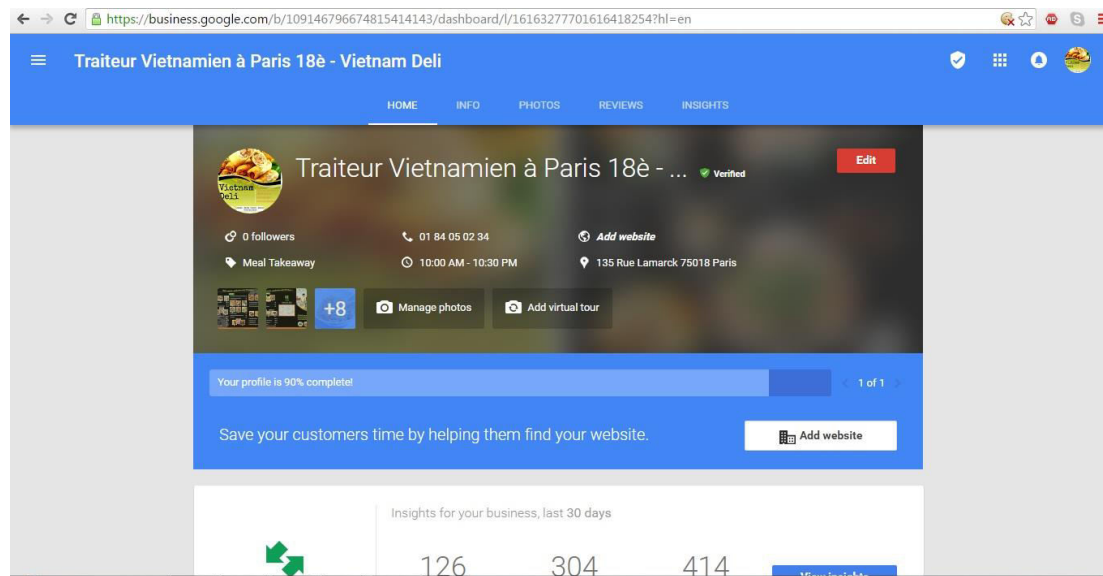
https://business.google.com/b/109146796674815414143/dashboard/l/16163277701616418254?hl=en

Traiteur Vietnamien à Paris 18è - Vietnam Deli

HOME INFO PHOTOS REVIEWS INSIGHTS

Vietnam Deli

Traiteur Vietnamien à Paris 18è - ... Verified

Edit

0 followers
01 84 05 02 34
Add website
Meal Takeaway
10:00 AM - 10:30 PM
135 Rue Lamarck 75018 Paris

+8
Manage photos
Add virtual tour

Your profile is 90% complete!
1 of 1

Save your customers time by helping them find your website.
Add website

Insights for your business, last 30 days

126 304 414

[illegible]